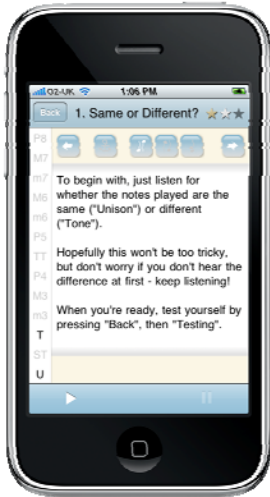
O2-UK 1:06 PM

Back 1. Same or Different?

P8
M7
m7
M6
m6
P5
TT
P4
M3
m3
T
ST
U

To begin with, just listen for whether the notes played are the same ("Unison") or different ("Tone").

Hopefully this won't be too tricky, but don't worry if you don't hear the difference at first - keep listening!

When you're ready, test yourself by pressing "Back", then "Testing".